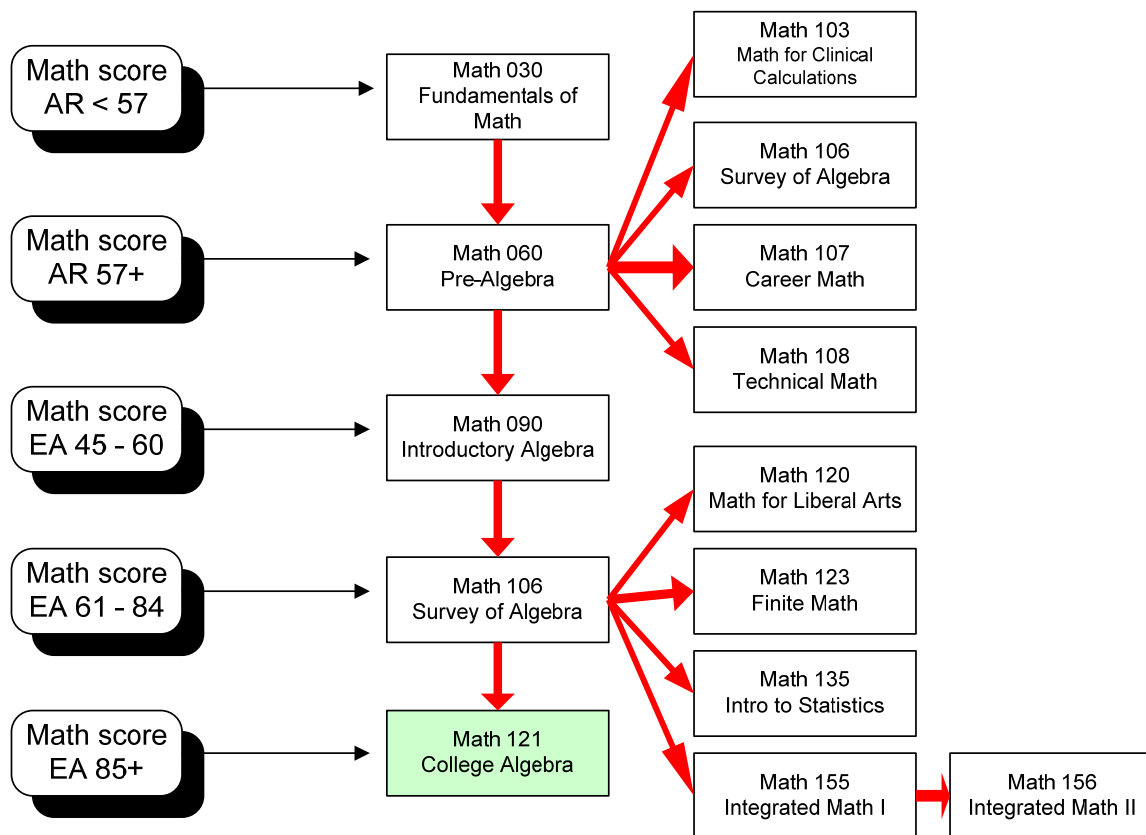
Math score AR < 57

Math 030 Fundamentals of Math

Math 103 Math for Clinical Calculations

Math 106 Survey of Algebra

Math score AR 57+

Math 060 Pre-Algebra

Math 107 Career Math

Math 108 Technical Math

Math score EA 45 - 60

Math 090 Introductory Algebra

Math 120 Math for Liberal Arts

Math score EA 61 - 84

Math 106 Survey of Algebra

Math 123 Finite Math

Math 135 Intro to Statistics

Math score EA 85+

Math 121 College Algebra

Math 155 Integrated Math I

Math 156 Integrated Math II